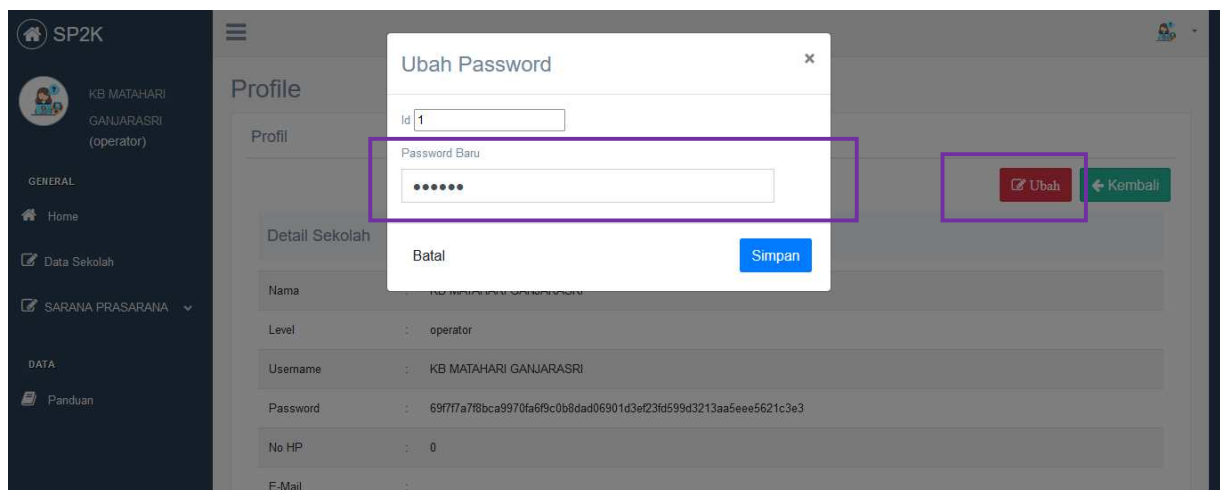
SP2K

KB MATAHARI GANJARASRI (operator)

GENERAL

Home

Data Sekolah

SARANA PRASARANA

DATA

Panduan

Profile

Profil

Ubah

Kembali

Detail Sekolah

| Nama | : | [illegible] |
|---|---|---|
| Level | : | operator |
| Username | : | KB MATAHARI GANJARASRI |
| Password | : | 69f7f7a7f8bca9970fa6f9c0b8dad06901d3ef23fd599d3213aa5eee5621c3e3 |
| No HP | : | 0 |
| E-Mail | : | |

Ubah Password

×

Id 1

Password Baru

••••••

Batal

Simpan